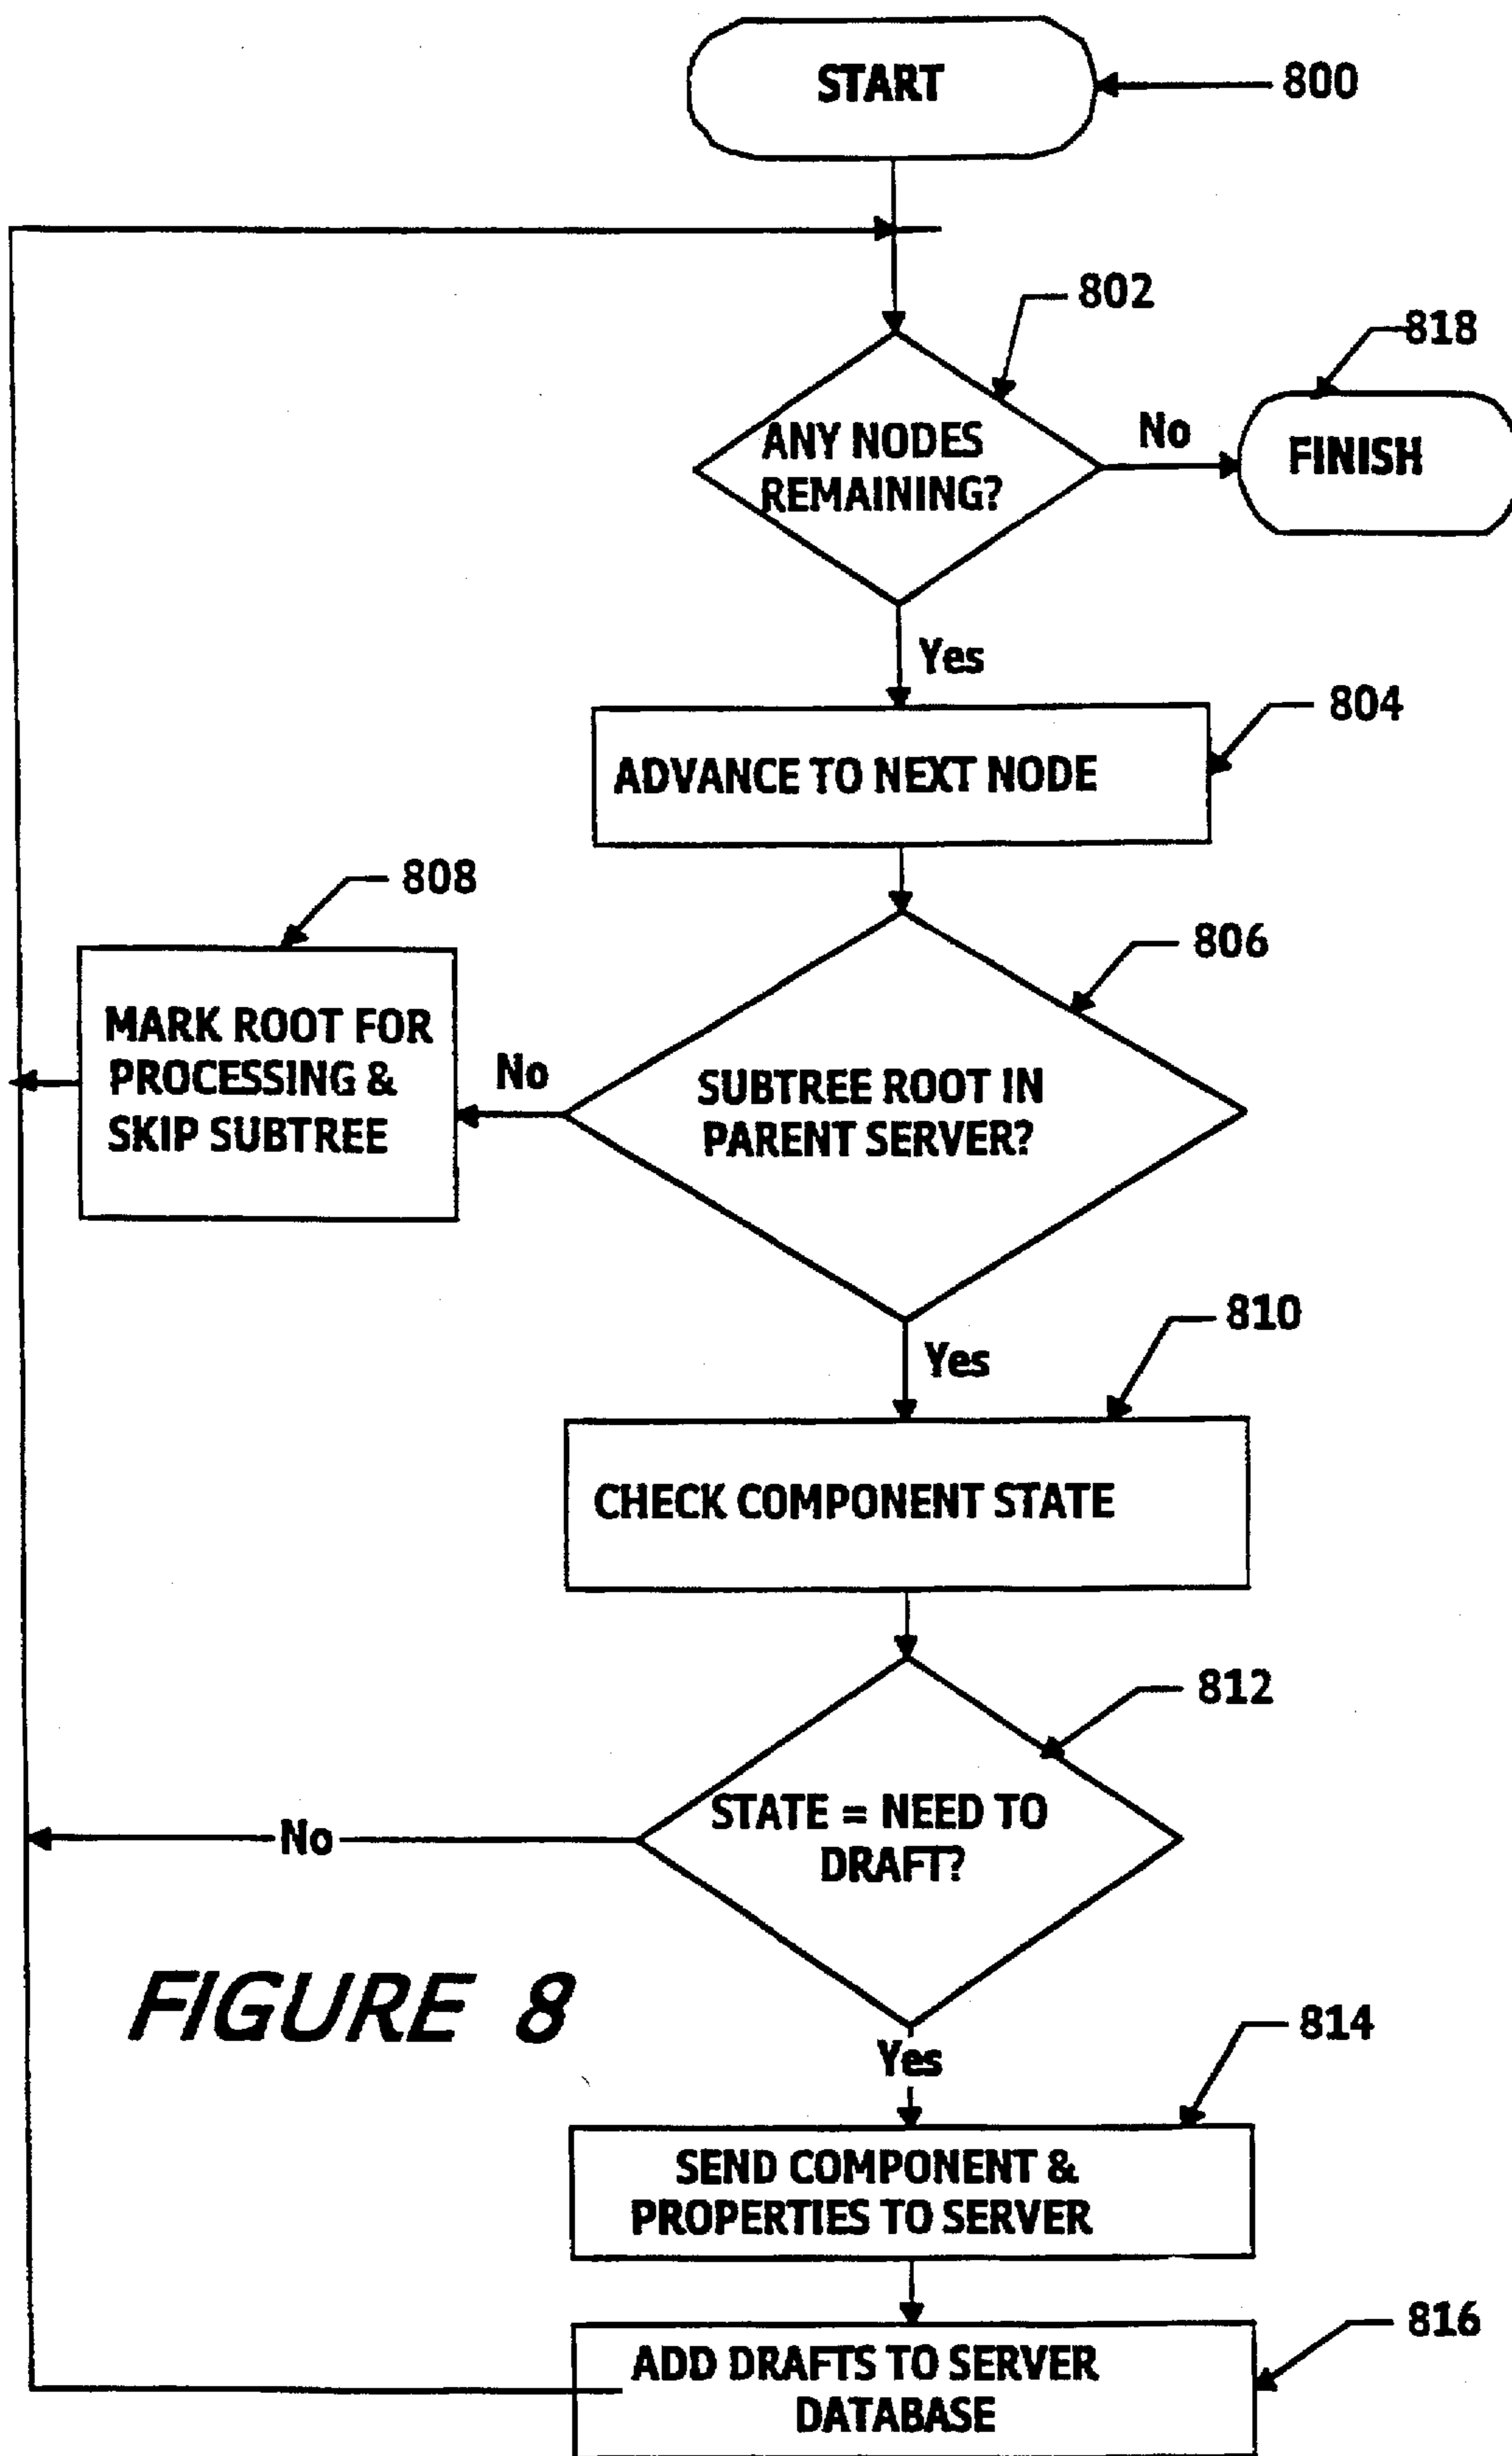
START

800

802

818

ANY NODES REMAINING?

No

FINISH

Yes

ADVANCE TO NEXT NODE

804

808

806

MARK ROOT FOR PROCESSING & SKIP SUBTREE

No

SUBTREE ROOT IN PARENT SERVER?

810

Yes

CHECK COMPONENT STATE

812

No

STATE = NEED TO DRAFT?

FIGURE 8

Yes

814

SEND COMPONENT & PROPERTIES TO SERVER

816

ADD DRAFTS TO SERVER DATABASE